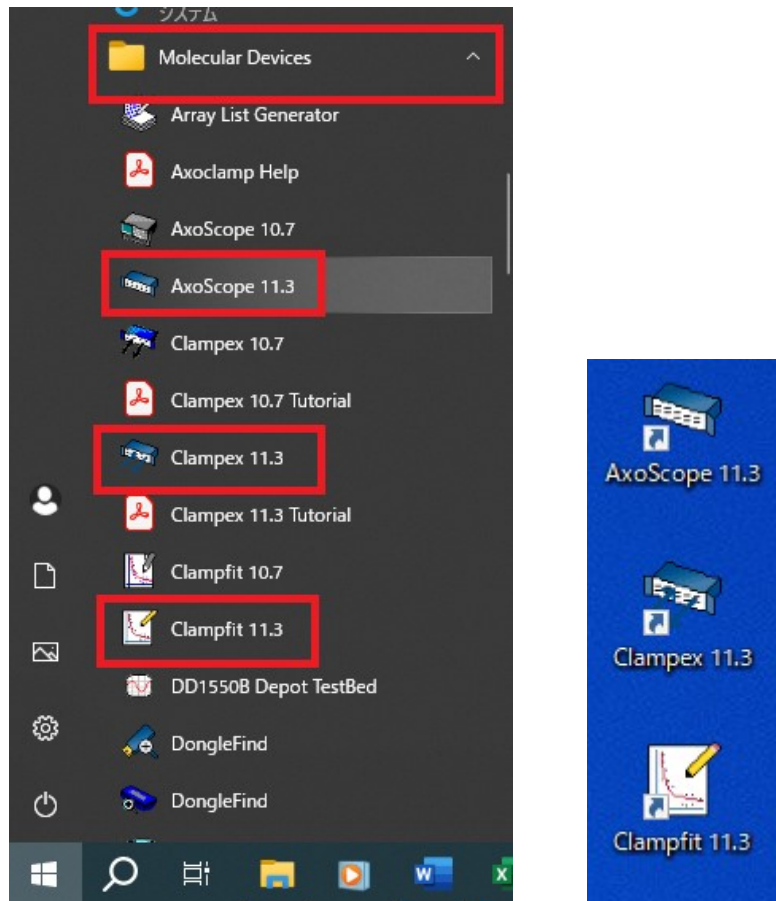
システム
Molecular Devices
Array List Generator
Axoclamp Help
AxoScope 10.7
AxoScope 11.3
Clampex 10.7
Clampex 10.7 Tutorial
Clampex 11.3
Clampex 11.3 Tutorial
Clampfit 10.7
Clampfit 11.3
DD1550B Depot TestBed
DongleFind
DongleFind

AxoScope 11.3
Clampex 11.3
Clampfit 11.3